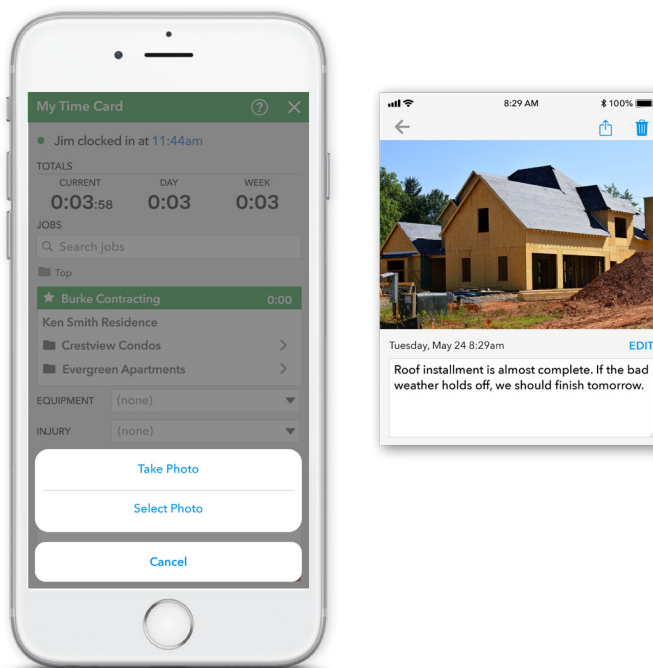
My Time Card

Jim clocked in at 11:44am

TOTALS

| CURRENT | DAY | WEEK |
|---|---|---|
| 0:03:58 | 0:03 | 0:03 |

JOBS

Search jobs

Top

Burke Contracting 0:00

Ken Smith Residence

Crestview Condos

Evergreen Apartments

EQUIPMENT (none)

INJURY (none)

Take Photo

Select Photo

Cancel

8:29 AM 100%

Tuesday, May 24 8:29am EDIT

Roof installment is almost complete. If the bad weather holds off, we should finish tomorrow.